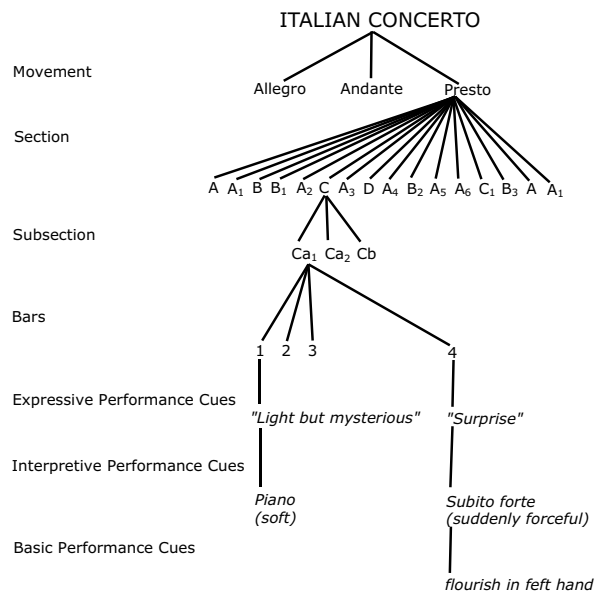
ITALIAN CONCERTO

Movement

Allegro Andante Presto

Section

A $A_1$ B $B_1$ $A_2$ C $A_3$ D $A_4$ $B_2$ $A_5$ $A_6$ $C_1$ $B_3$ A $A_1$

Subsection

$Ca_1$ $Ca_2$ Cb

Bars

1 2 3 4

Expressive Performance Cues

"Light but mysterious" "Surprise"

Interpretive Performance Cues

Piano (soft)

Subito forte (suddenly forceful)

Basic Performance Cues

flourish in feft hand